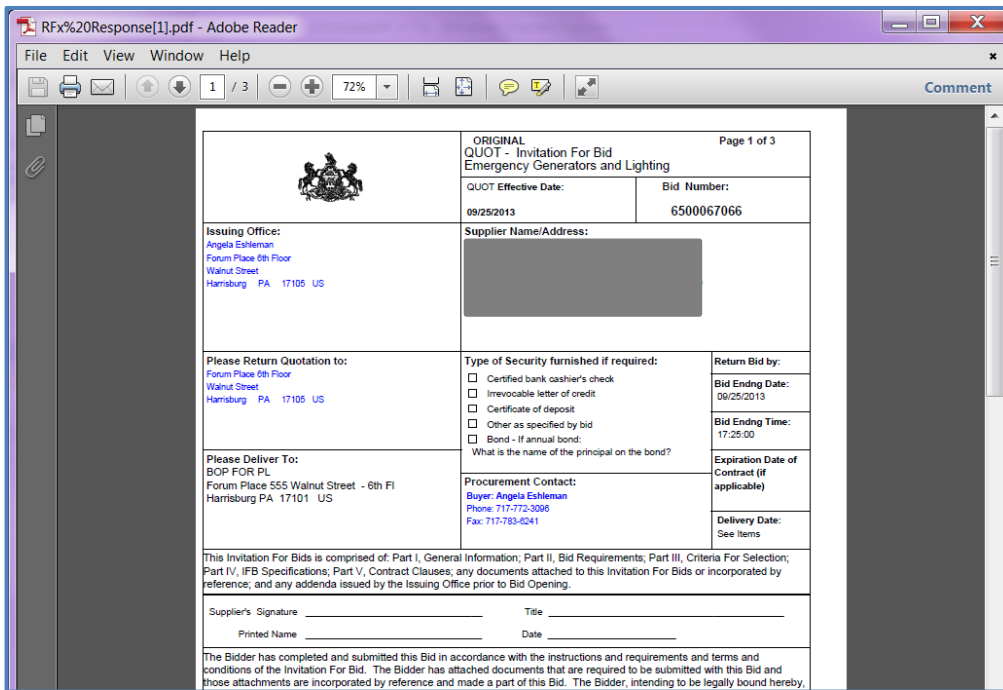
RFx%20Response[1].pdf - Adobe Reader

File Edit View Window Help

1 / 3 72%

Comment

ORIGINAL
QUOT - Invitation For Bid
Emergency Generators and Lighting

Page 1 of 3

QUOT Effective Date:
09/25/2013

Bid Number:
6500067066

Issuing Office:
Angela Eshleman
Forum Place 6th Floor
Walnut Street
Harrisburg PA 17105 US

Supplier Name/Address:

Please Return Quotation to:
Forum Place 6th Floor
Walnut Street
Harrisburg PA 17105 US

Type of Security furnished if required:
☐ Certified bank cashier's check
☐ Irrevocable letter of credit
☐ Certificate of deposit
☐ Other as specified by bid
☐ Bond - If annual bond:
What is the name of the principal on the bond?

Return Bid by:

Bid Endng Date:
09/25/2013

Bid Endng Time:
17:25:00

Please Deliver To:
BOP FOR PL
Forum Place 555 Walnut Street - 6th Fl
Harrisburg PA 17101 US

Procurement Contact:
Buyer: Angela Eshleman
Phone: 717-772-3096
Fax: 717-783-6241

Expiration Date of Contract (if applicable)

Delivery Date:
See Items

This Invitation For Bids is comprised of: Part I, General Information; Part II, Bid Requirements; Part III, Criteria For Selection; Part IV, IFB Specifications; Part V, Contract Clauses; any documents attached to this Invitation For Bids or incorporated by reference; and any addenda issued by the Issuing Office prior to Bid Opening.

Supplier's Signature ____________________ Title ____________________

Printed Name ____________________ Date ____________________

The Bidder has completed and submitted this Bid in accordance with the instructions and requirements and terms and conditions of the Invitation For Bid. The Bidder has attached documents that are required to be submitted with this Bid and those attachments are incorporated by reference and made a part of this Bid. The Bidder, intending to be legally bound hereby,